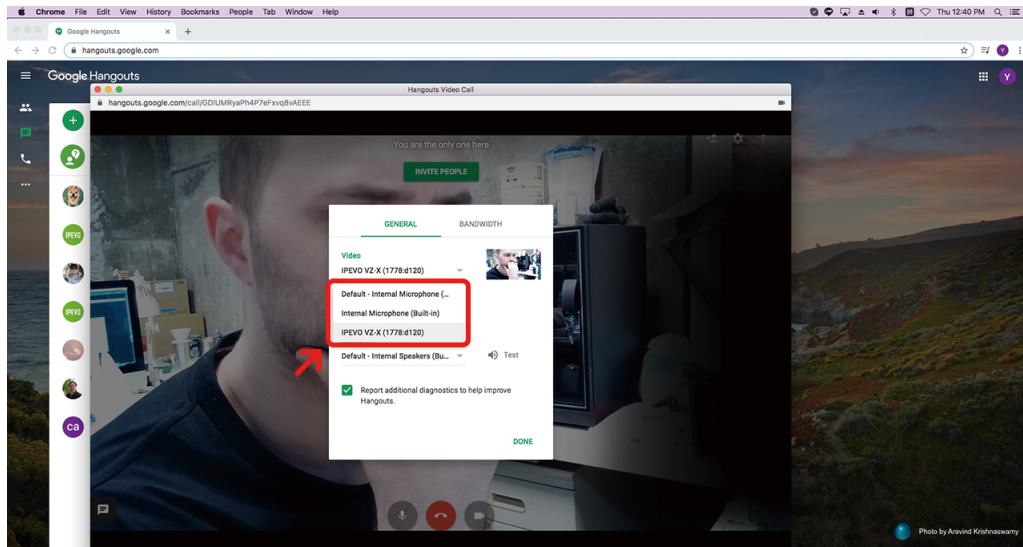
Chrome File Edit View History Bookmarks People Tab Window Help

Thu 12:40 PM

Google Hangouts

hangouts.google.com

Google Hangouts

Hangouts Video Call

hangouts.google.com/call/GDIUMRyaPh4P7eFxvq8vAEEE

You are the only one here

INVITE PEOPLE

GENERAL BANDWIDTH

Video

IPEVO VZ-X (1778:d120)

Default - Internal Microphone (...

Internal Microphone (Built-in)

IPEVO VZ-X (1778:d120)

Default - Internal Speakers (Bu...

Test

Report additional diagnostics to help improve Hangouts.

DONE

IPEVO

IPEVO

ca

Photo by Aravind Krishnaswamy